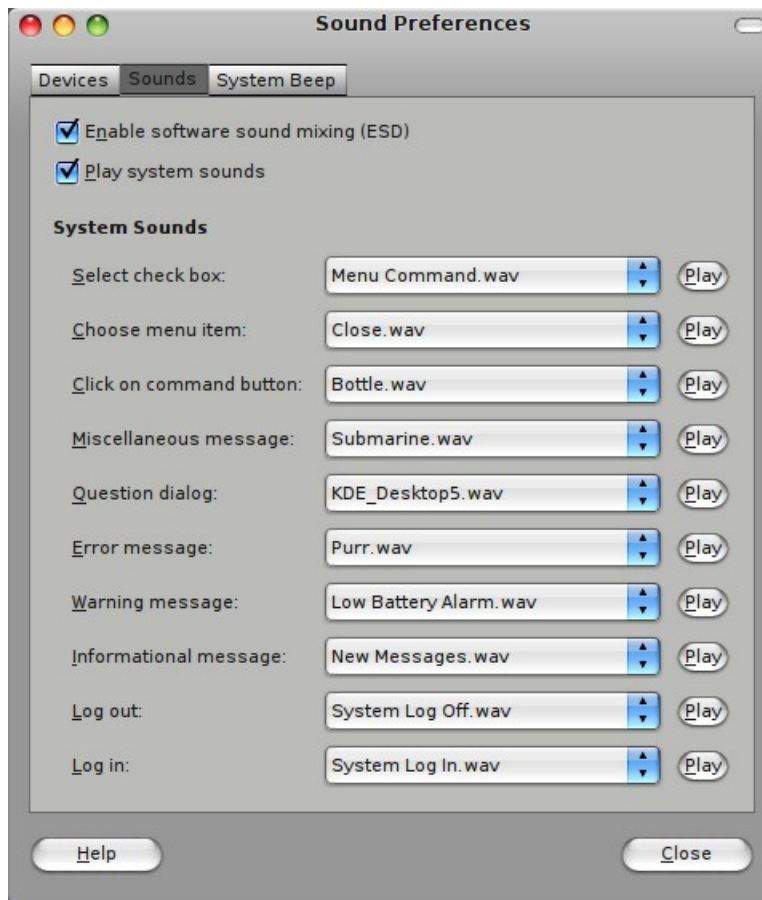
Sound Preferences

Devices | Sounds | System Beep

Enable software sound mixing (ESD)

Play system sounds

System Sounds

| | | |
|---|---|---|
| Select check box: | Menu Command.wav | Play |
| Choose menu item: | Close.wav | Play |
| Click on command button: | Bottle.wav | Play |
| Miscellaneous message: | Submarine.wav | Play |
| Question dialog: | KDE_Desktop5.wav | Play |
| Error message: | Purr.wav | Play |
| Warning message: | Low Battery Alarm.wav | Play |
| Informational message: | New Messages.wav | Play |
| Log out: | System Log Off.wav | Play |
| Log in: | System Log In.wav | Play |

Help

Close